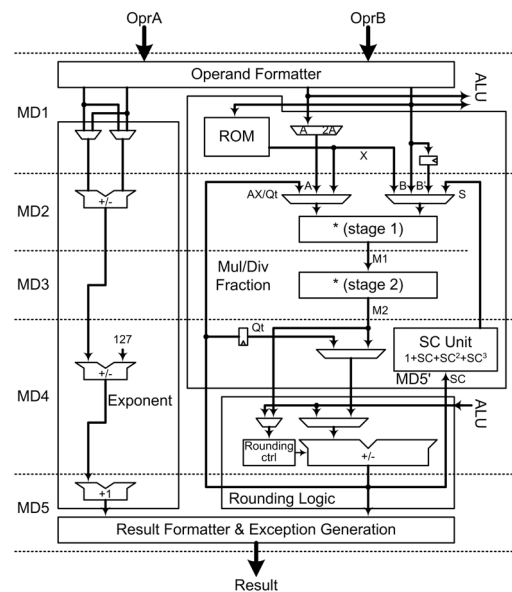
OprA
OprB
Operand Formatter
ALU
MD1
ROM
A 2A
X
MD2
AX/Qt
A
B
B
S
+/-
* (stage 1)
MD3
Mul/Div Fraction
M1
* (stage 2)
M2
Qt
SC Unit
$1+SC+SC^2+SC^3$
127
MD4
+/-
Exponent
MD5'
SC
ALU
Rounding ctrl
+/-
Rounding Logic
MD5
+1
Result Formatter & Exception Generation
Result